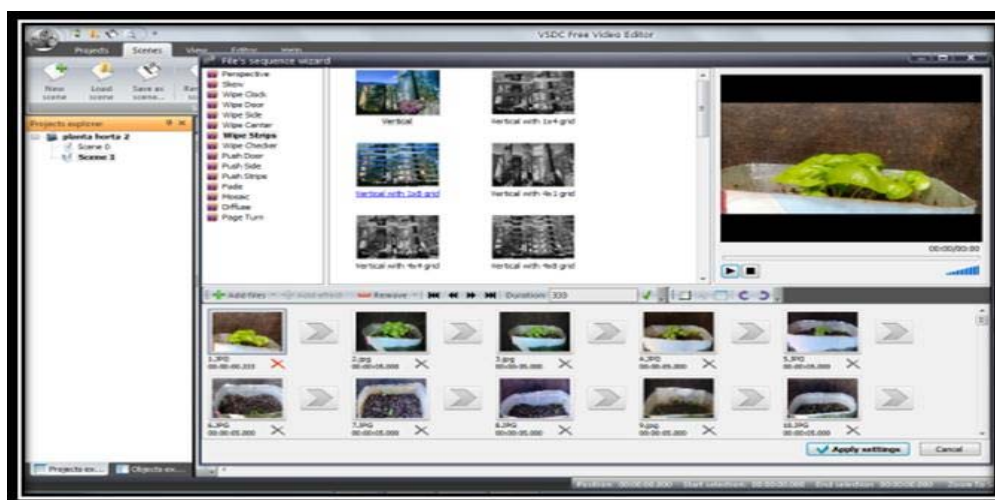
VSDC Free Video Editor

Projects
Scenes
View
Editor

New scene
Load scene
Save as scene...

Projects explorer
planta horta 2
Scene 0
Scene 1

File's sequence wizard

Perspective
Skew
Wipe Clock
Wipe Door
Wipe Side
Wipe Center
Wipe Strips
Wipe Checker
Push Door
Push Side
Push Strips
Fade
Mosaic
Diffuse
Page Turn

Vertical
Vertical with 1x4 grid
Vertical with 2x8 grid
Vertical with 4x1 grid
Vertical with 4x4 grid
Vertical with 4x8 grid

00:00/00:00

Add files
Add effect
Remove
Duration 333

1.JPG
00:00:00.333
2.jpg
00:00:05.000
3.jpg
00:00:05.000
4.JPG
00:00:05.000
5.JPG
00:00:05.000
6.JPG
00:00:05.000
7.JPG
00:00:05.000
8.JPG
00:00:05.000
9.jpg
00:00:05.000
10.JPG
00:00:05.000

Apply settings
Cancel

Projects ex...
Objects ex...

Position: 00:00:00.000
Start selection: 00:00:00.000
End selection: 00:00:00.000